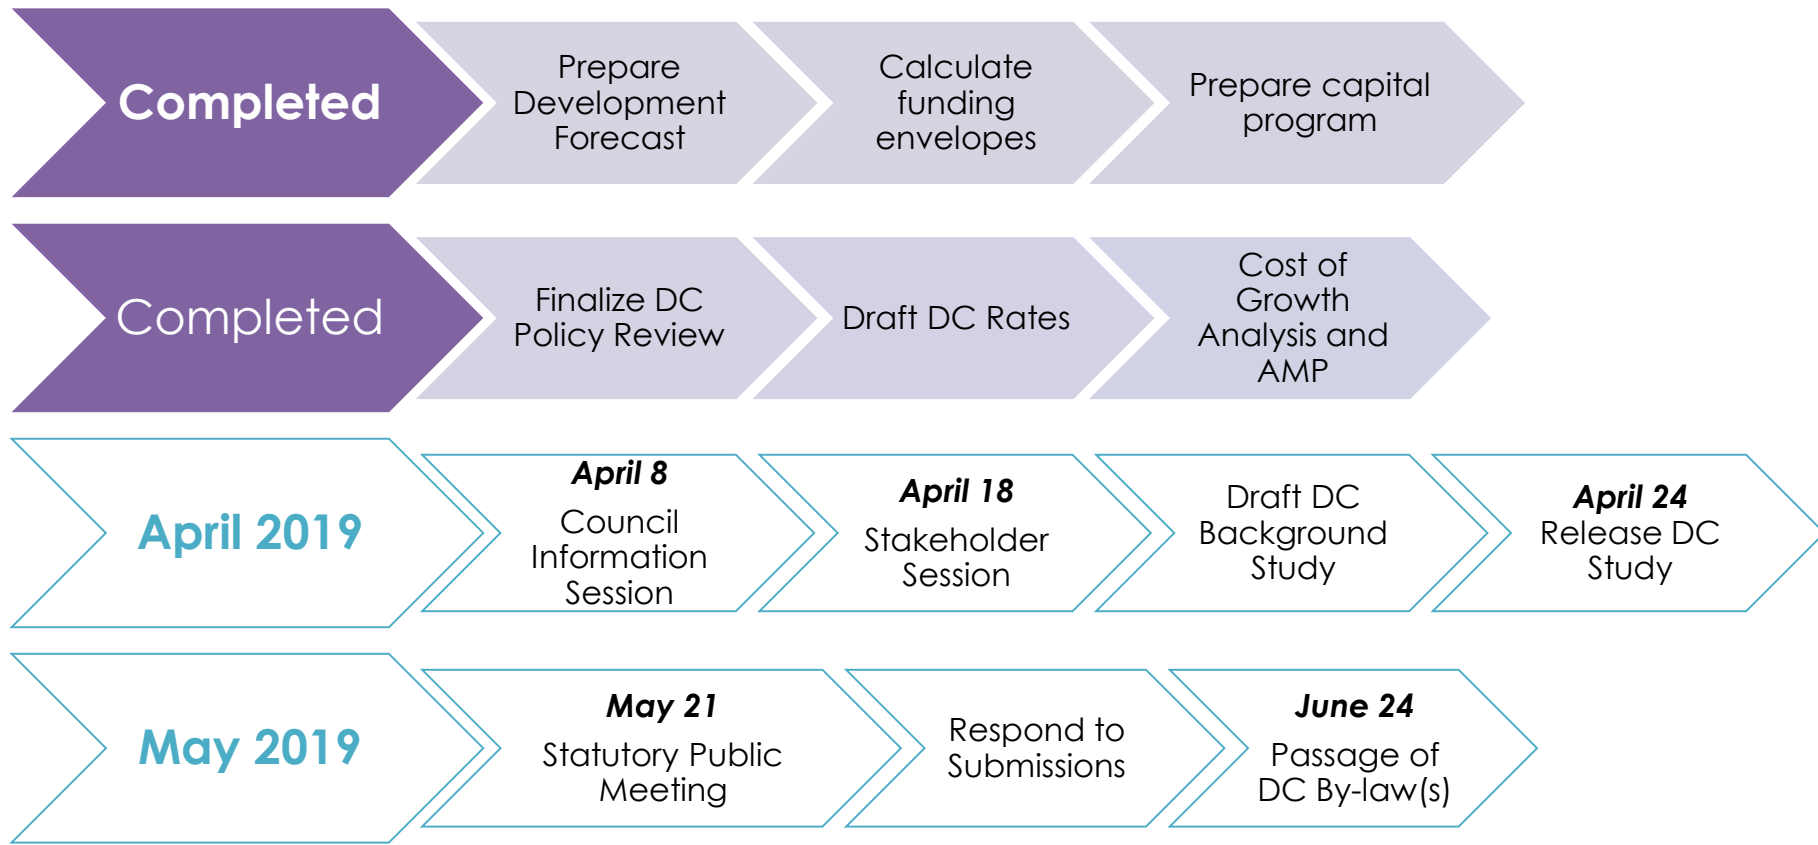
Completed

Prepare Development Forecast

Calculate funding envelopes

Prepare capital program

Completed

Finalize DC Policy Review

Draft DC Rates

Cost of Growth Analysis and AMP

April 2019

April 8
Council Information Session

April 18
Stakeholder Session

Draft DC Background Study

April 24
Release DC Study

May 2019

May 21
Statutory Public Meeting

Respond to Submissions

June 24
Passage of DC By-law(s)